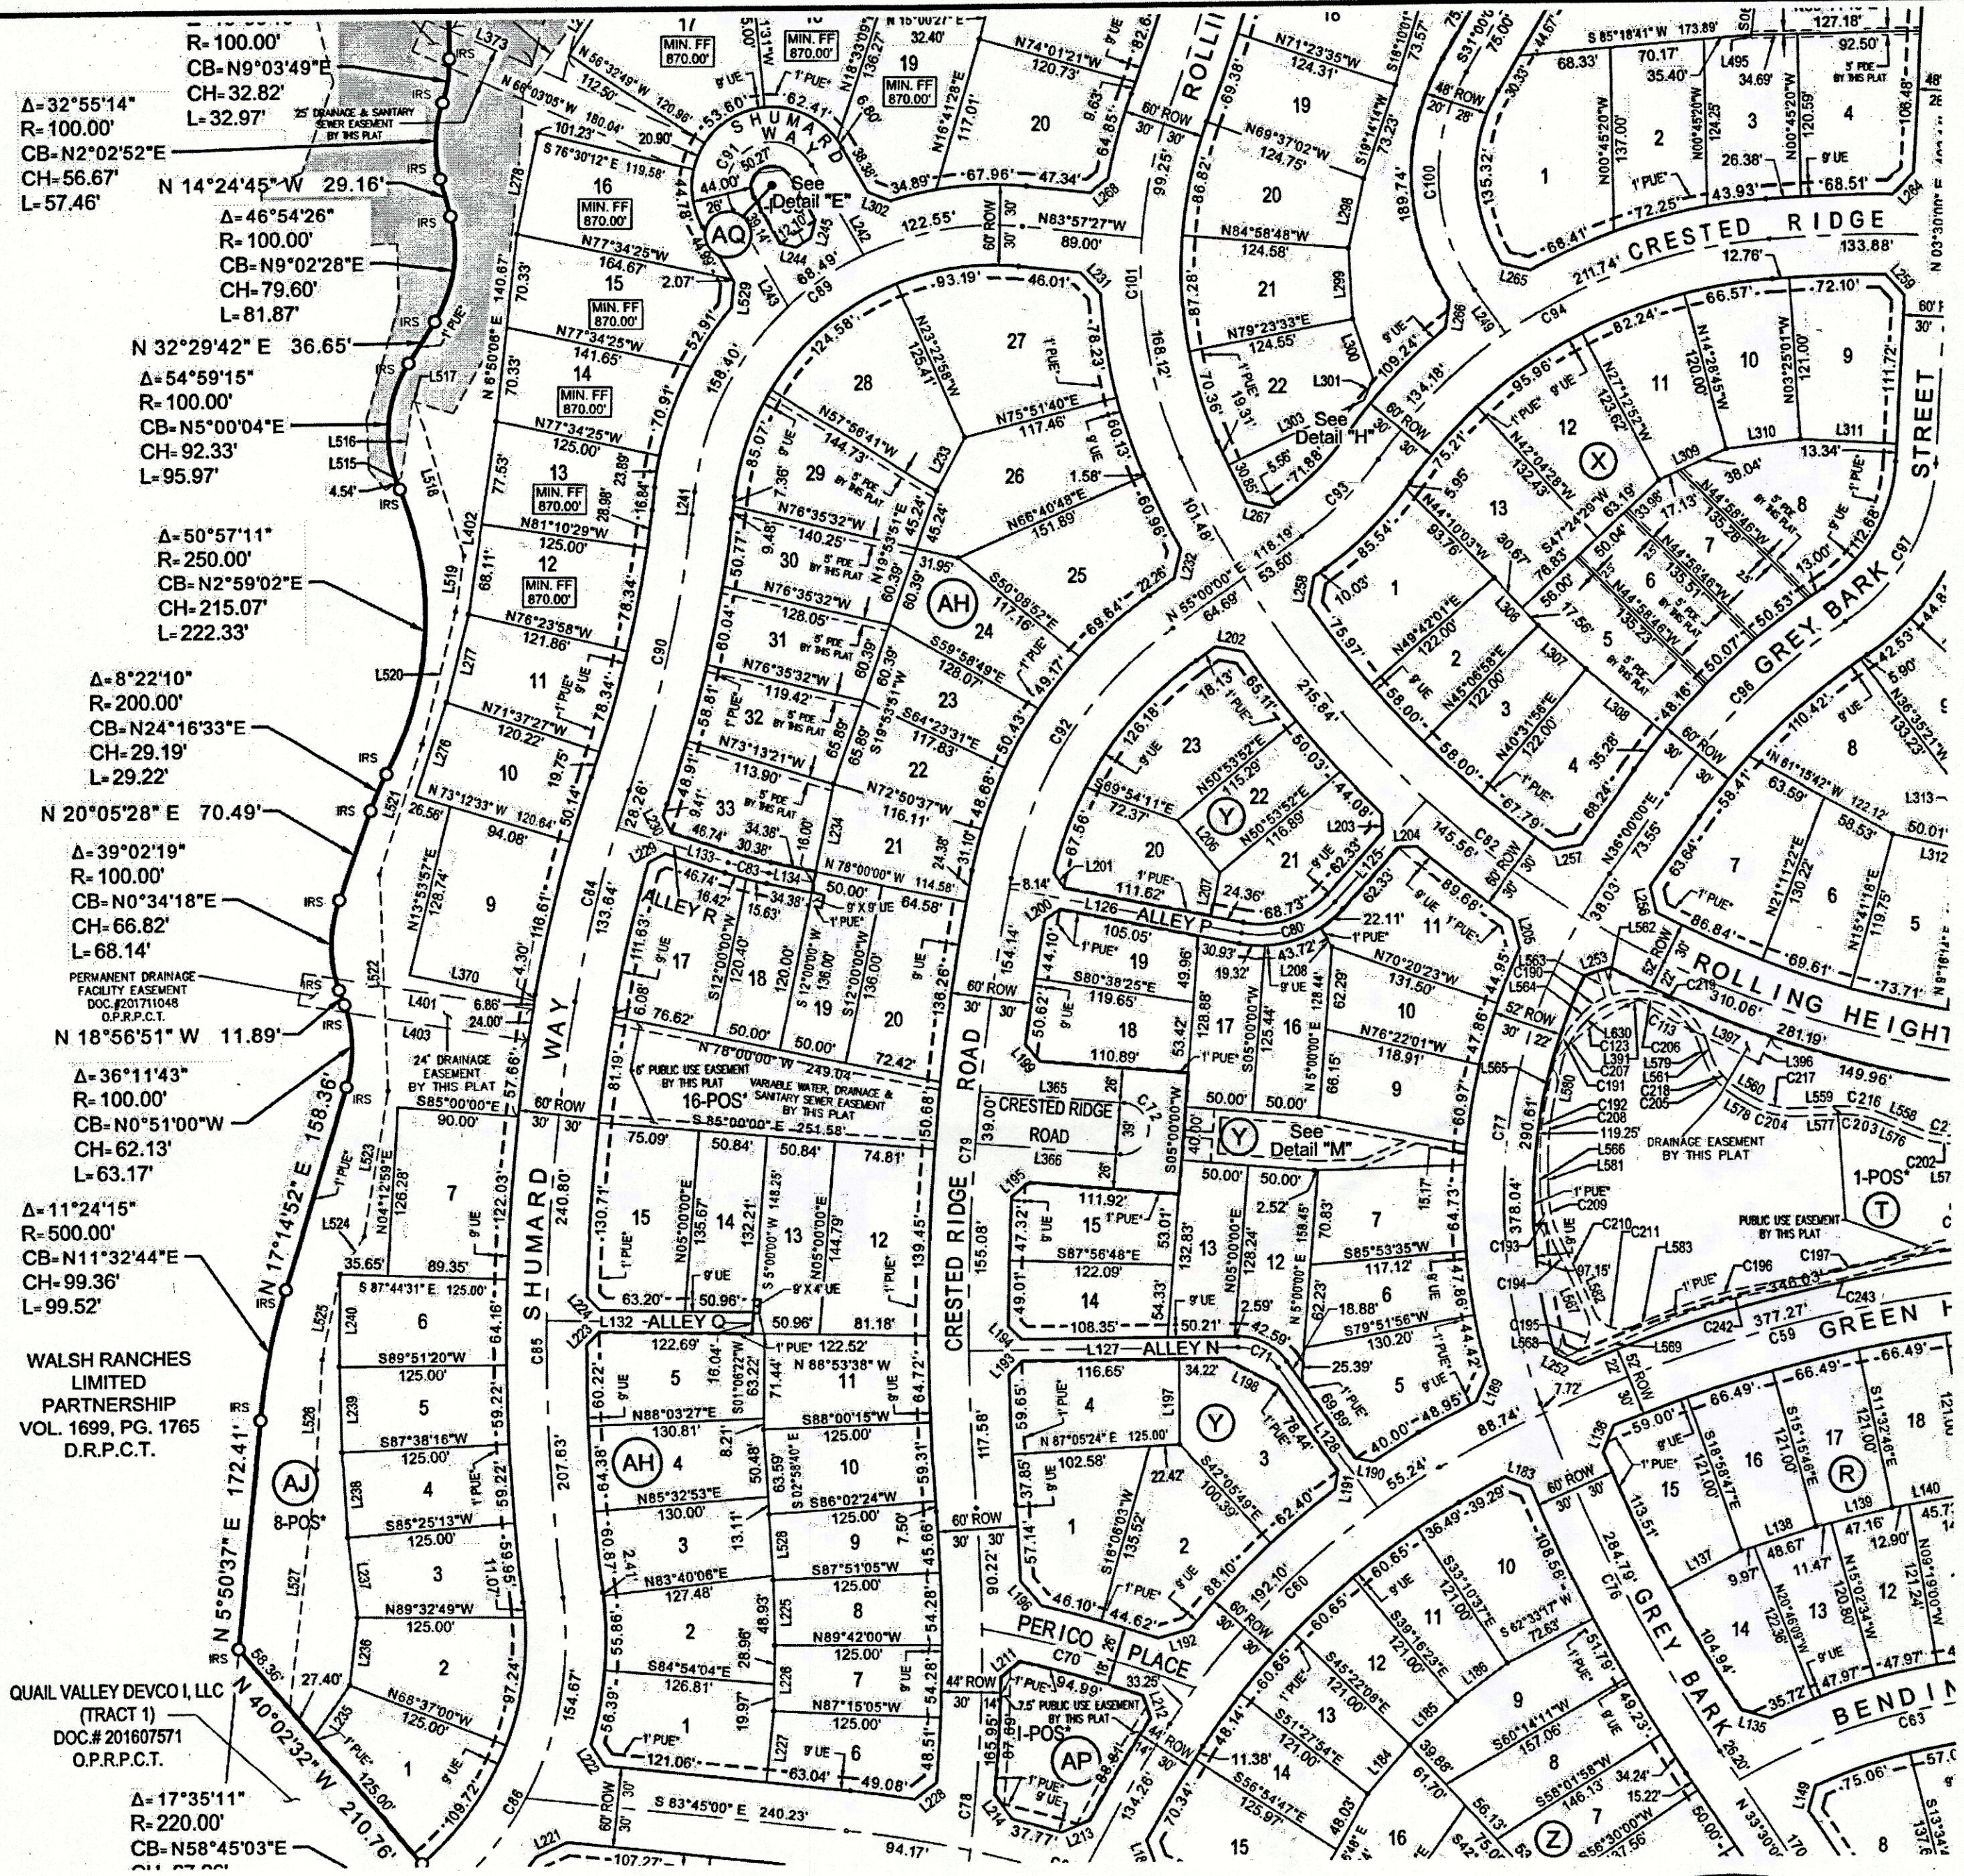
R= 100.00'
CB= N9°03'49"E
CH= 32.82'
L= 32.97'

Δ= 32°55'14"
R= 100.00'
CB= N2°02'52"E
CH= 56.67'
L= 57.46'

N 14°24'45" W 29.16'

Δ= 46°54'26"
R= 100.00'
CB= N9°02'28"E
CH= 79.60'
L= 81.87'

N 32°29'42" E 36.65'

Δ= 54°59'15"
R= 100.00'
CB= N5°00'04"E
CH= 92.33'
L= 95.97'

Δ= 50°57'11"
R= 250.00'
CB= N2°59'02"E
CH= 215.07'
L= 222.33'

Δ= 8°22'10"
R= 200.00'
CB= N24°16'33"E
CH= 29.19'
L= 29.22'

N 20°05'28" E 70.49'

Δ= 39°02'19"
R= 100.00'
CB= N0°34'18"E
CH= 66.82'
L= 68.14'

PERMANENT DRAINAGE FACILITY EASEMENT DOC.#201711048 O.P.R.P.C.T.

N 18°56'51" W 11.89'

Δ= 36°11'43"
R= 100.00'
CB= N0°51'00"W
CH= 62.13'
L= 63.17'

Δ= 11°24'15"
R= 500.00'
CB= N11°32'44"E
CH= 99.36'
L= 99.52'

WALSH RANCHES LIMITED PARTNERSHIP VOL. 1699, PG. 1765 D.R.P.C.T.

N 17°14'52" E 158.36'

N 5°50'37" E 172.41'

AJ
8-POS

QUAIL VALLEY DEVCO I, LLC (TRACT 1) DOC.# 201607571 O.P.R.P.C.T.

N 40°02'32" W 210.76'

Δ= 17°35'11"
R= 220.00'
CB= N58°45'03"E

MIN. FF 870.00'
SHUMARD WAY
See Detail "E"
AQ
CRESTED RIDGE
ROLLING HEIGHTS
GREY BARK
STREET
AH
ALLEY R
ALLEY P
ALLEY O
ALLEY N
16-POS
CRESTED RIDGE ROAD
See Detail "M"
See Detail "H"
Y
X
T
1-POS
R
Z
AP
1-POS
PERICO PLACE
GREEN H
BENDIN
SHUMARD WAY
CRESTED RIDGE ROAD
GREY BARK
DRAINAGE EASEMENT BY THIS PLAT
PUBLIC USE EASEMENT BY THIS PLAT
VARIABLE WIDTH DRAINAGE & SANITARY SEWER EASEMENT BY THIS PLAT
24' DRAINAGE EASEMENT BY THIS PLAT
25' DRAINAGE & SANITARY SEWER EASEMENT BY THIS PLAT
S 85°00'00" E 251.58'
N 76°00'00" W 249.04'
S 83°45'00" E 240.23'